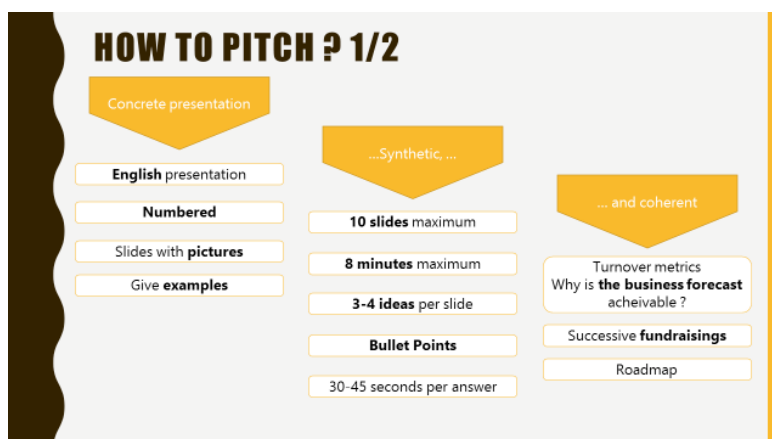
HOW TO PITCH ? 1/2

Concrete presentation

English presentation

Numbered

Slides with pictures

Give examples

...Synthetic, ...

10 slides maximum

8 minutes maximum

3-4 ideas per slide

Bullet Points

30-45 seconds per answer

... and coherent

Turnover metrics
Why is the business forecast acheivable ?

Successive fundraisings

Roadmap